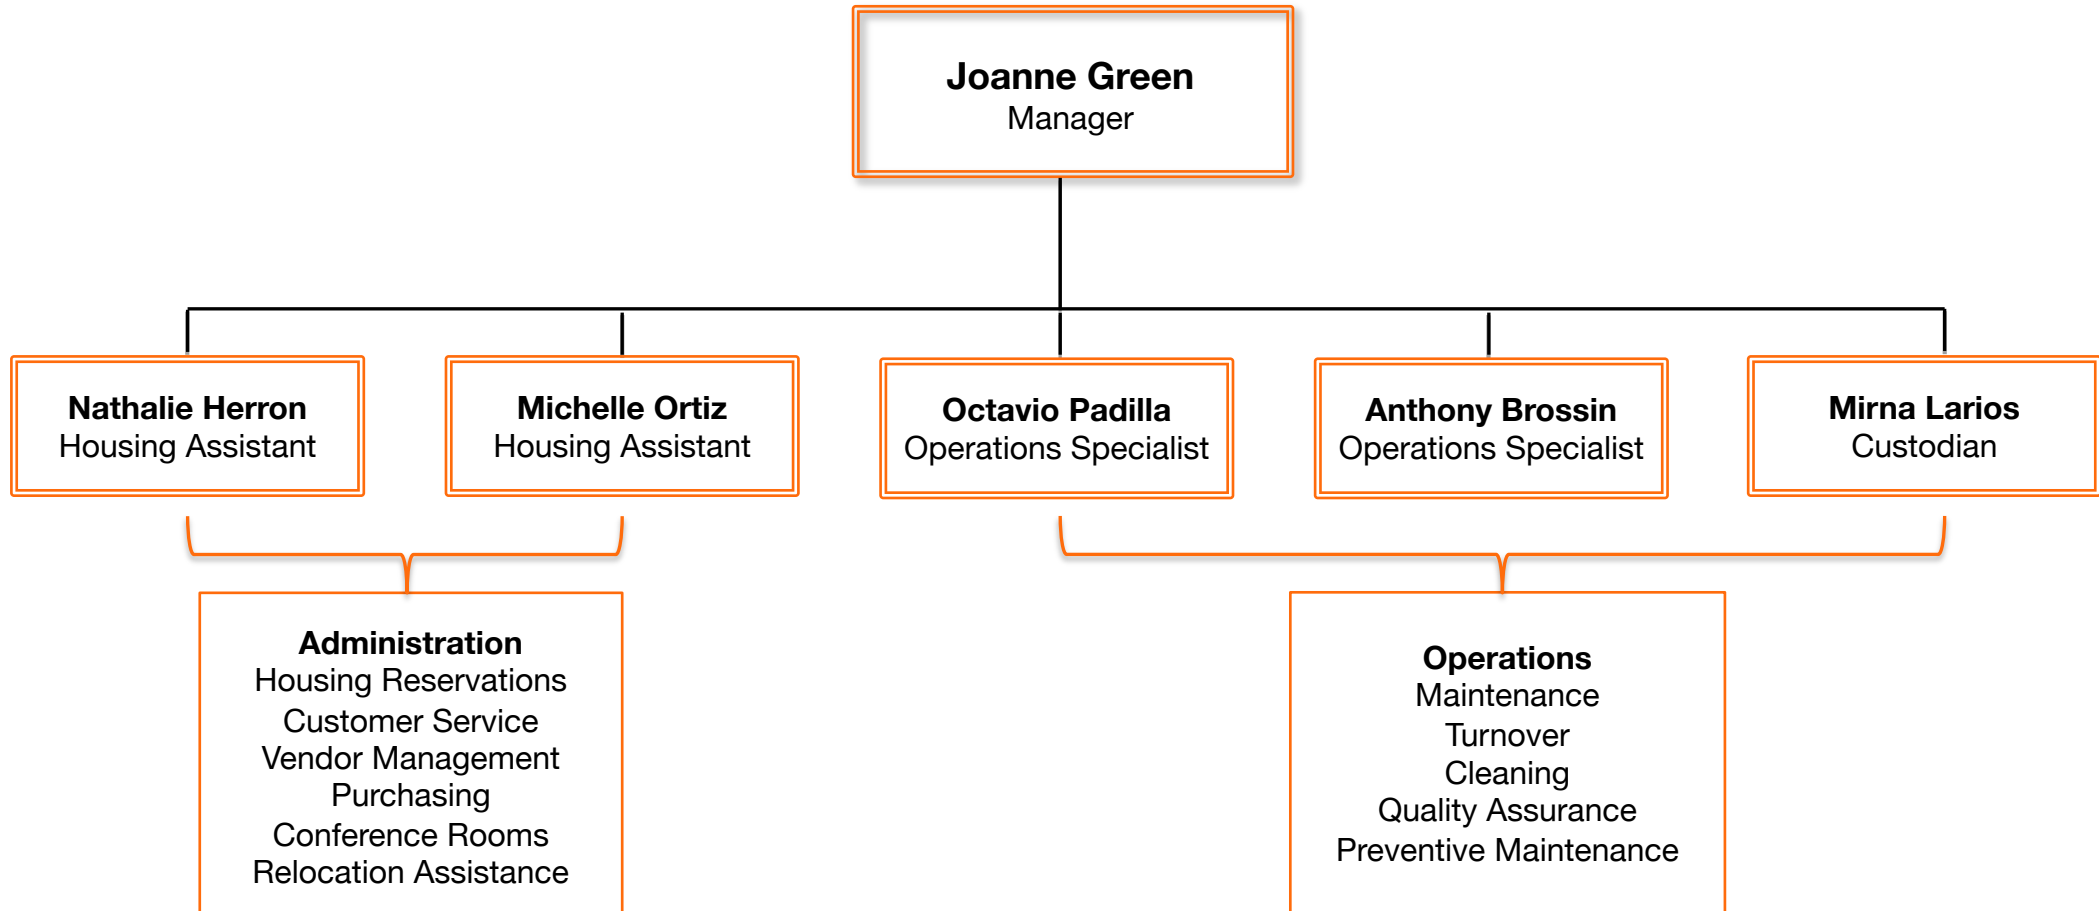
Joanne Green
Manager

Nathalie Herron
Housing Assistant

Michelle Ortiz
Housing Assistant

Octavio Padilla
Operations Specialist

Anthony Brossin
Operations Specialist

Mirna Larios
Custodian

Administration
Housing Reservations
Customer Service
Vendor Management
Purchasing
Conference Rooms
Relocation Assistance

Operations
Maintenance
Turnover
Cleaning
Quality Assurance
Preventive Maintenance